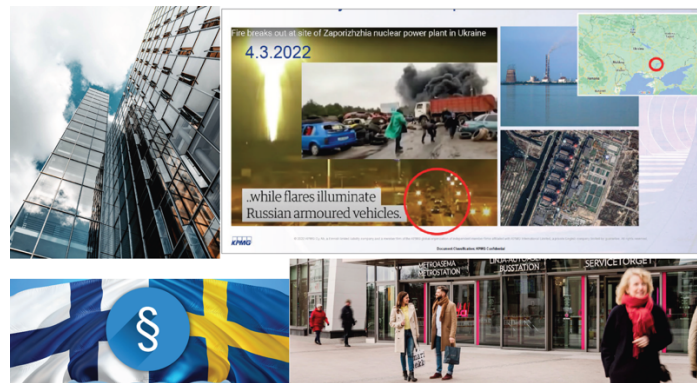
Fire breaks out at site of Zaporizhzhia nuclear power plant in Ukraine

4.3.2022

..while flares illuminate Russian armoured vehicles.

KPMG

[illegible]

Document Classification: KPMG Confidential

§

METROASEMA METROSTATION

LINJA-AUTOASEMA BUSSTATION

SERVICETORGET